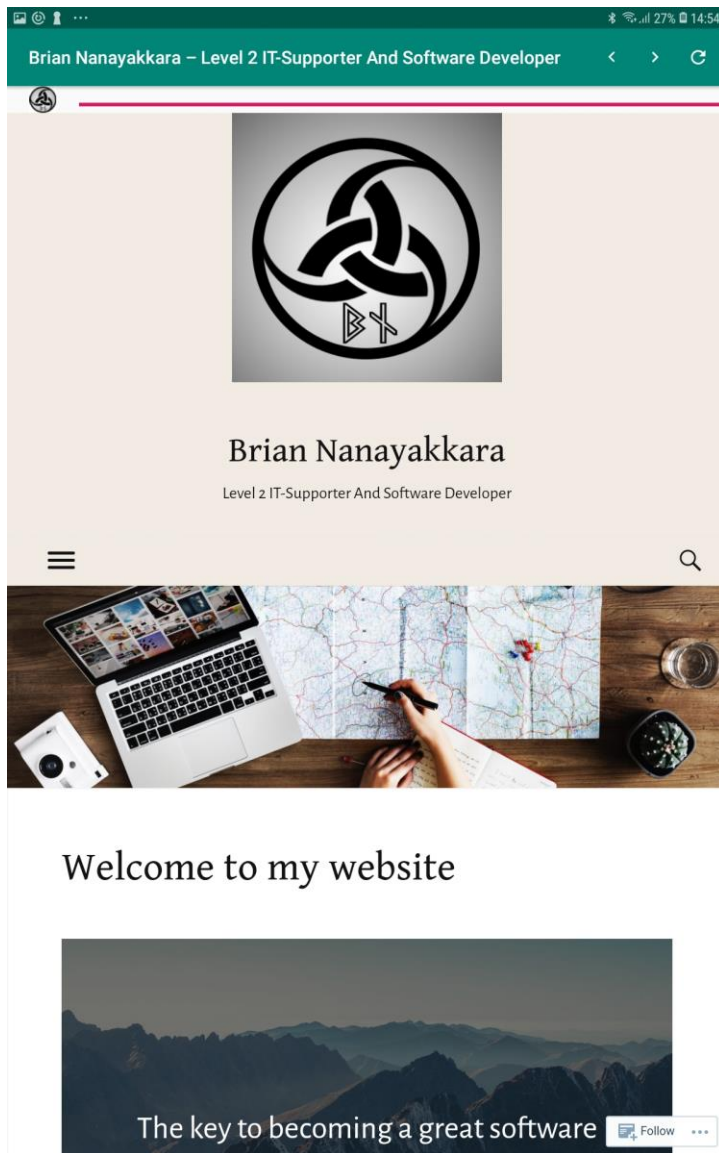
27% 14:54

Brian Nanayakkara – Level 2 IT-Supporter And Software Developer

BX

Brian Nanayakkara

Level 2 IT-Supporter And Software Developer

Welcome to my website

The key to becoming a great software

Follow ···